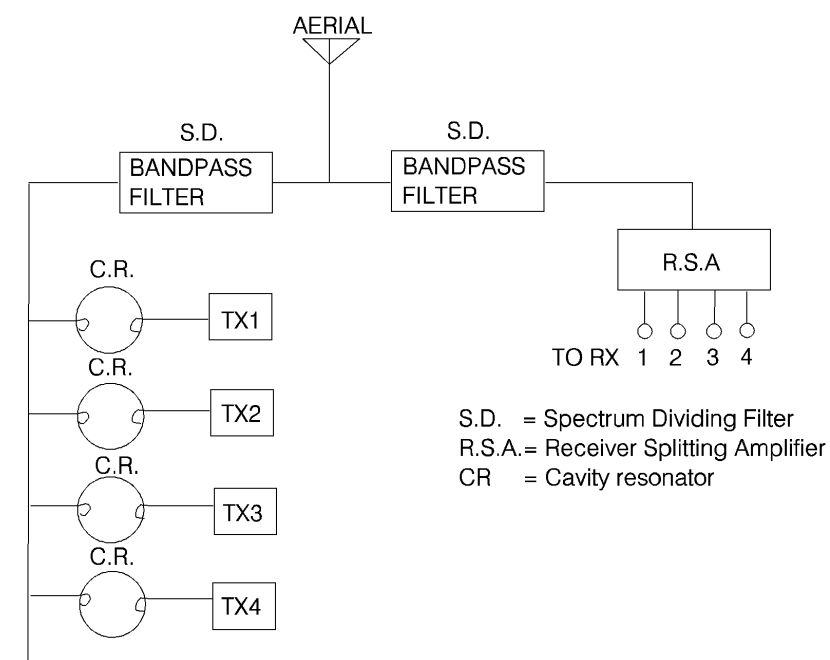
AERIAL

S.D.
BANDPASS FILTER

S.D.
BANDPASS FILTER

R.S.A

C.R.
TX1

C.R.
TX2

C.R.
TX3

C.R.
TX4

TO RX 1 2 3 4

S.D. = Spectrum Dividing Filter
R.S.A.= Receiver Splitting Amplifier
CR = Cavity resonator